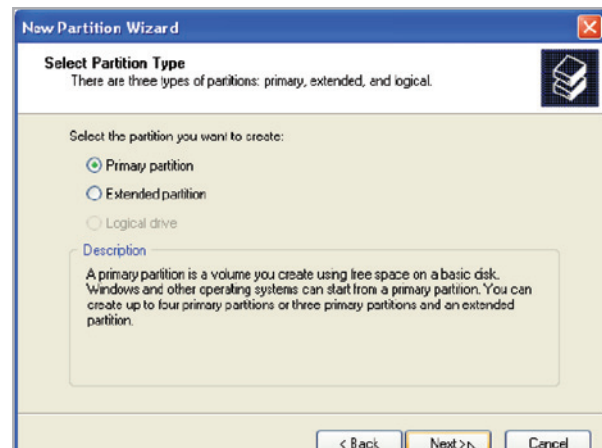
New Partition Wizard

Select Partition Type
There are three types of partitions: primary, extended, and logical.

Select the partition you want to create:

Primary partition

Extended partition

Logical drive

Description

A primary partition is a volume you create using free space on a basic disk. Windows and other operating systems can start from a primary partition. You can create up to four primary partitions or three primary partitions and an extended partition.

< Back

Next >

Cancel